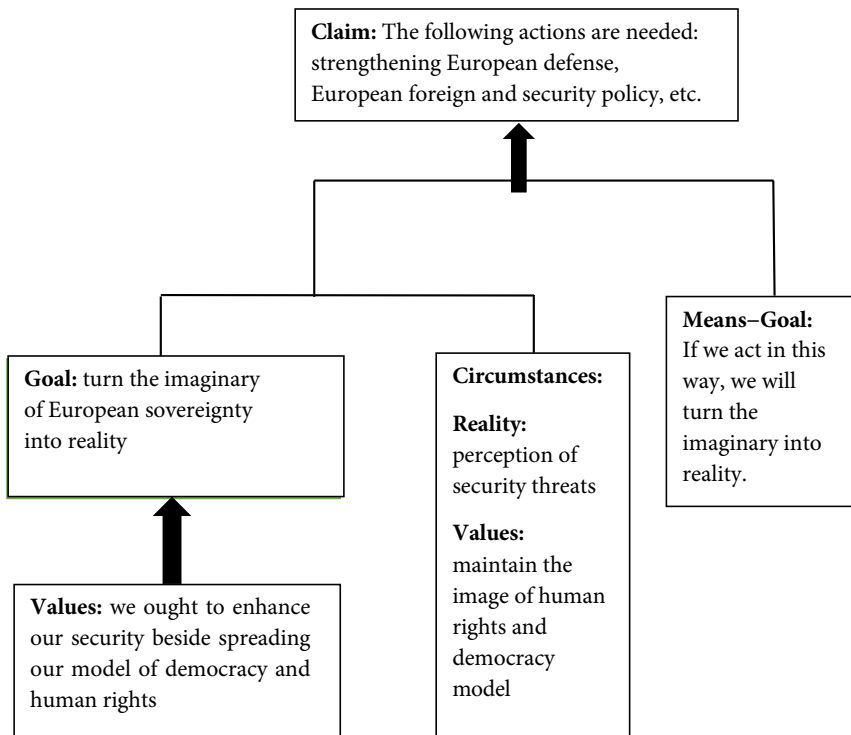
**Claim:** The following actions are needed: strengthening European defense, European foreign and security policy, etc.

**Goal:** turn the imaginary of European sovereignty into reality

**Circumstances:**

**Reality:** perception of security threats

**Values:** maintain the image of human rights and democracy model

**Means–Goal:** If we act in this way, we will turn the imaginary into reality.

**Values:** we ought to enhance our security beside spreading our model of democracy and human rights